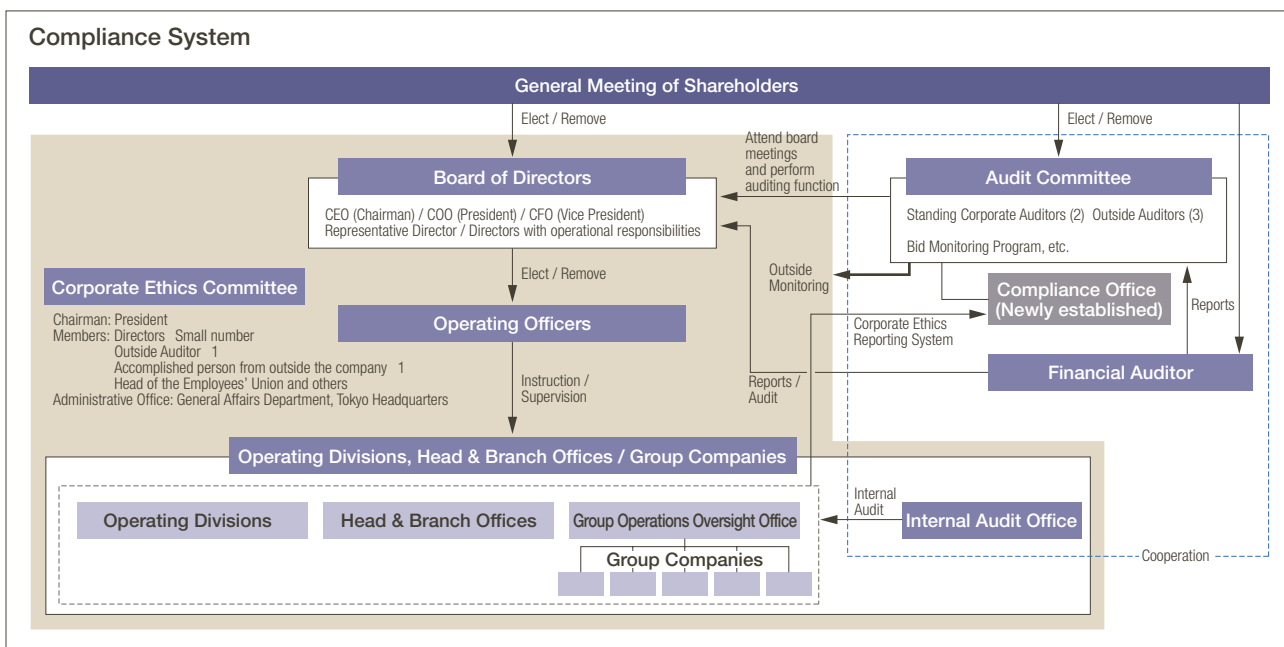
Compliance System

General Meeting of Shareholders

Elect / Remove

Elect / Remove

Attend board meetings and perform auditing function

Board of Directors

CEO (Chairman) / COO (President) / CFO (Vice President)
Representative Director / Directors with operational responsibilities

Audit Committee

Standing Corporate Auditors (2) Outside Auditors (3)

Bid Monitoring Program, etc.

Elect / Remove

Outside Monitoring

Compliance Office (Newly established)

Reports

Corporate Ethics Committee

Chairman: President
Members: Directors Small number
Outside Auditor 1
Accomplished person from outside the company 1
Head of the Employees' Union and others
Administrative Office: General Affairs Department, Tokyo Headquarters

Operating Officers

Corporate Ethics Reporting System

Instruction / Supervision

Reports / Audit

Financial Auditor

Operating Divisions, Head & Branch Offices / Group Companies

Internal Audit

Operating Divisions

Head & Branch Offices

Group Operations Oversight Office

Internal Audit Office

Group Companies

Cooperation